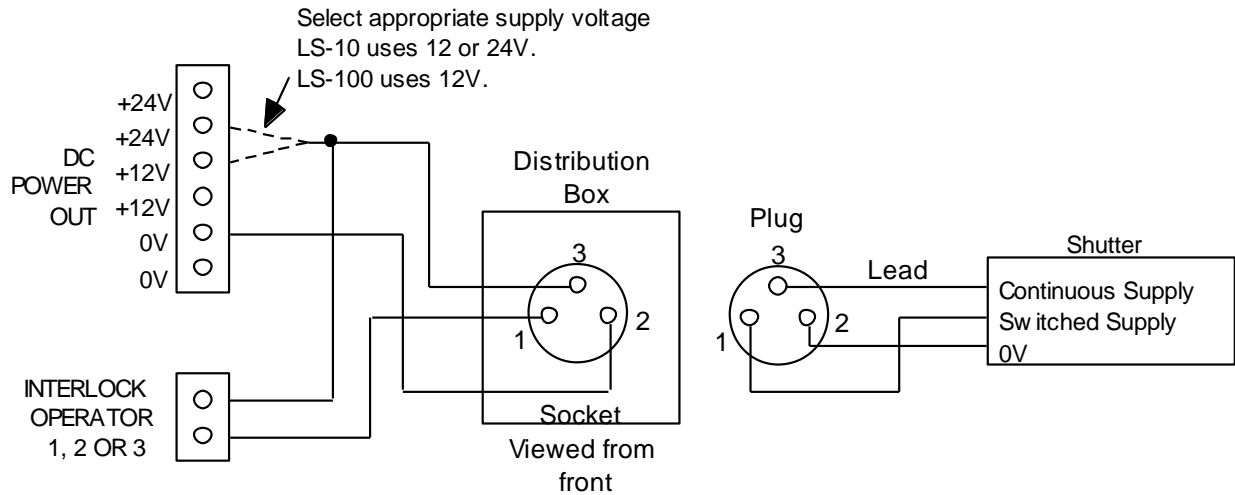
Select appropriate supply voltage
LS-10 uses 12 or 24V.
LS-100 uses 12V.

DC POWER OUT

+24V
+24V
+12V
+12V
0V
0V

Distribution Box

3
1
2

Socket
Viewed from front

INTERLOCK OPERATOR 1, 2 OR 3

Plug

3
1
2

Lead

Shutter
Continuous Supply
Sw itched Supply
0V